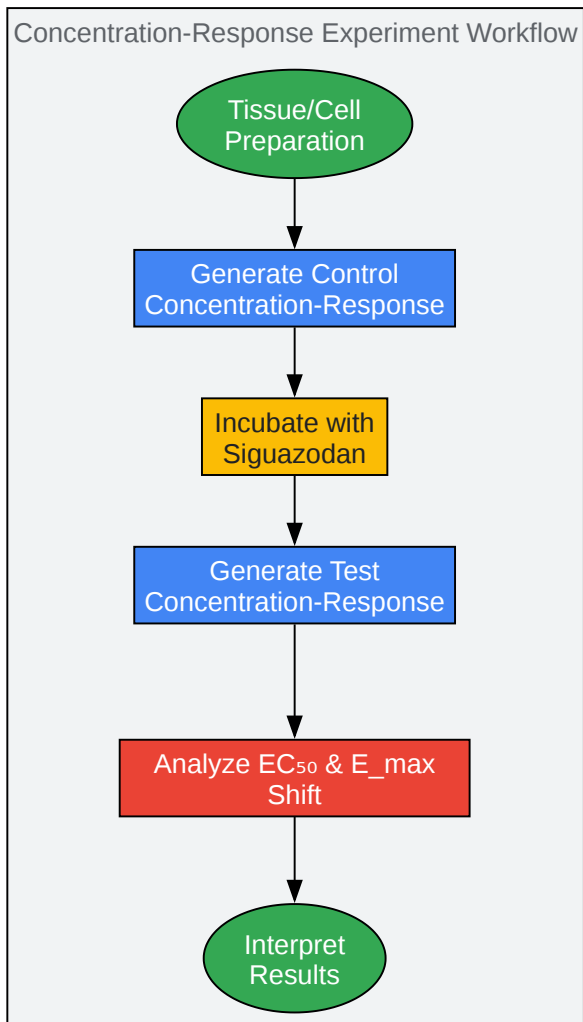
Concentration-Response Experiment Workflow

Tissue/Cell Preparation

Generate Control Concentration-Response

Incubate with Siguazodan

Generate Test Concentration-Response

Analyze $EC_{50}$ & E_max Shift

Interpret Results